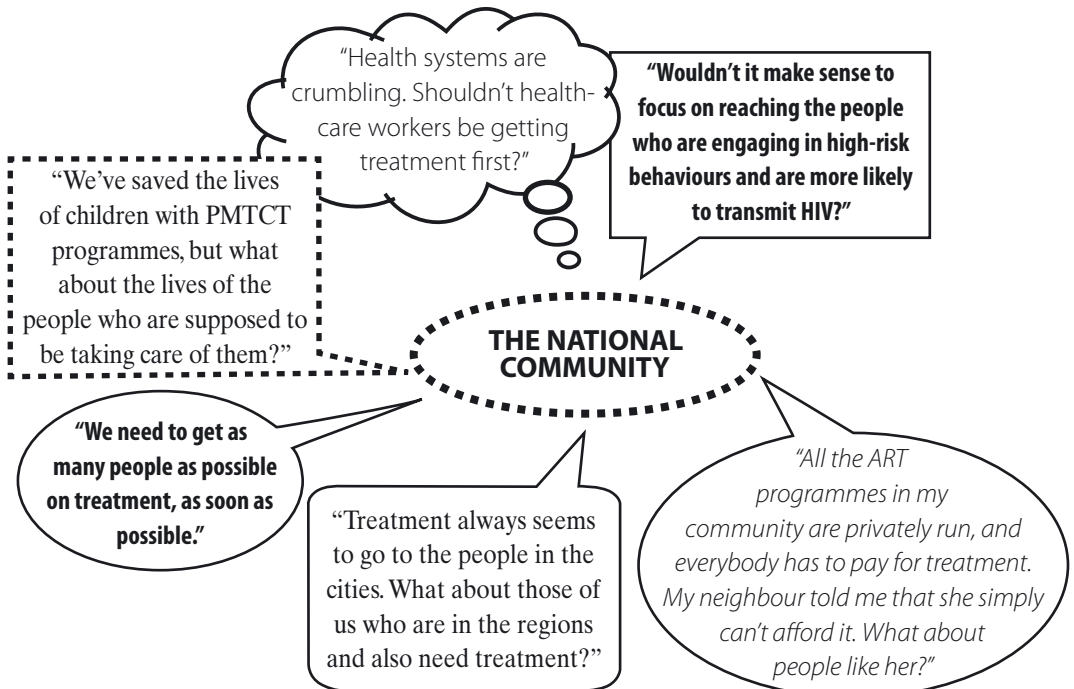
"Health systems are crumbling. Shouldn't health-care workers be getting treatment first?"

"Wouldn't it make sense to focus on reaching the people who are engaging in high-risk behaviours and are more likely to transmit HIV?"

"We've saved the lives of children with PMTCT programmes, but what about the lives of the people who are supposed to be taking care of them?"

THE NATIONAL COMMUNITY

"We need to get as many people as possible on treatment, as soon as possible."

"Treatment always seems to go to the people in the cities. What about those of us who are in the regions and also need treatment?"

"All the ART programmes in my community are privately run, and everybody has to pay for treatment. My neighbour told me that she simply can't afford it. What about people like her?"